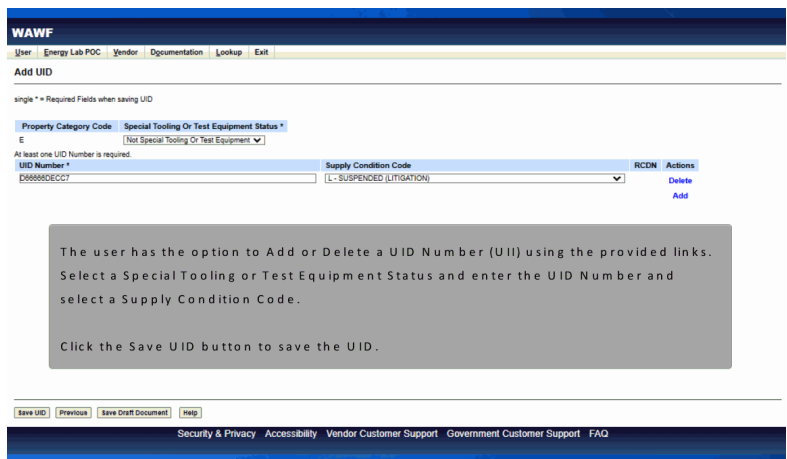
WAWF

User Energy Lab POC Vendor Documentation Lookup Exit

Add UID

single * = Required Fields when saving UID

| Property Category Code | Special Tooling Or Test Equipment Status * |
|---|---|
| E | Not Special Tooling Or Test Equipment |

At least one UID Number is required.

| UID Number * | Supply Condition Code | RCDN | Actions |
|---|---|---|---|
| D66666DECC7 | L - SUSPENDED (LITIGATION) | | Delete |
| | | | Add |

The user has the option to Add or Delete a UID Number (UII) using the provided links. Select a Special Tooling or Test Equipment Status and enter the UID Number and select a Supply Condition Code.

Click the Save UID button to save the UID.

Save UID Previous Save Draft Document Help

Security & Privacy Accessibility Vendor Customer Support Government Customer Support FAQ